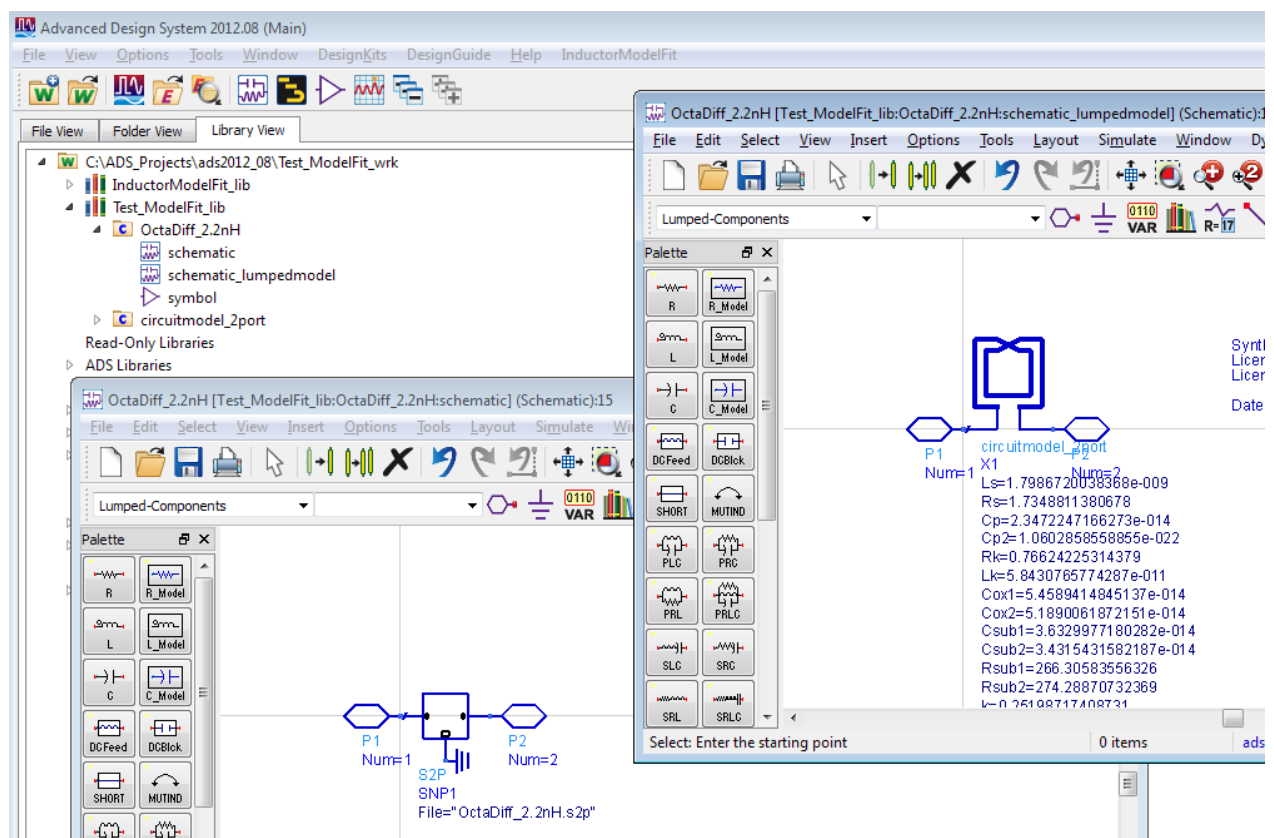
Advanced Design System 2012.08 (Main)
File View Options Tools Window DesignKits DesignGuide Help InductorModelFit

File View Folder View Library View

C:\ADS_Projects\ads2012_08\Test_ModelFit_wrk
InductorModelFit_lib
Test_ModelFit_lib
OctaDiff_2.2nH
schematic
schematic_lumpedmodel
symbol
circuitmodel_2port
Read-Only Libraries
ADS Libraries

OctaDiff_2.2nH [Test_ModelFit_lib:OctaDiff_2.2nH:schematic] (Schematic):15
File Edit Select View Insert Options Tools Layout Simulate Wi
Lumped-Components
0110 VAR
Palette
R R_Model
L L_Model
C C_Model
DCFeed DCBlck
SHORT MUTIND
P1
Num=1
P2
Num=2
S2P
SNP1
File="OctaDiff_2.2nH.s2p"

OctaDiff_2.2nH [Test_ModelFit_lib:OctaDiff_2.2nH:schematic_lumpedmodel] (Schematic):1
File Edit Select View Insert Options Tools Layout Simulate Window Dy
Lumped-Components
0110 VAR R=17
Palette
R R_Model
L L_Model
C C_Model
DCFeed DCBlck
SHORT MUTIND
PLC PRC
PRL PRLC
SLC SRC
SRL SRLC
Synth
Licen
Licen
Date
P1
Num=1
P2
Num=2
circuitmodel_2port
X1
Ls=1.798672003836Be-009
Rs=1.7348811380678
Cp=2.3472247166273e-014
Cp2=1.0602858558855e-022
Rk=0.76624225314379
Lk=5.8430765774287e-011
Cox1=5.4589414845137e-014
Cox2=5.1890061872151e-014
Csub1=3.6329977180282e-014
Csub2=3.4315431582187e-014
Rsub1=266.30583556326
Rsub2=274.28870732369
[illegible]
Select: Enter the starting point
0 items
ads